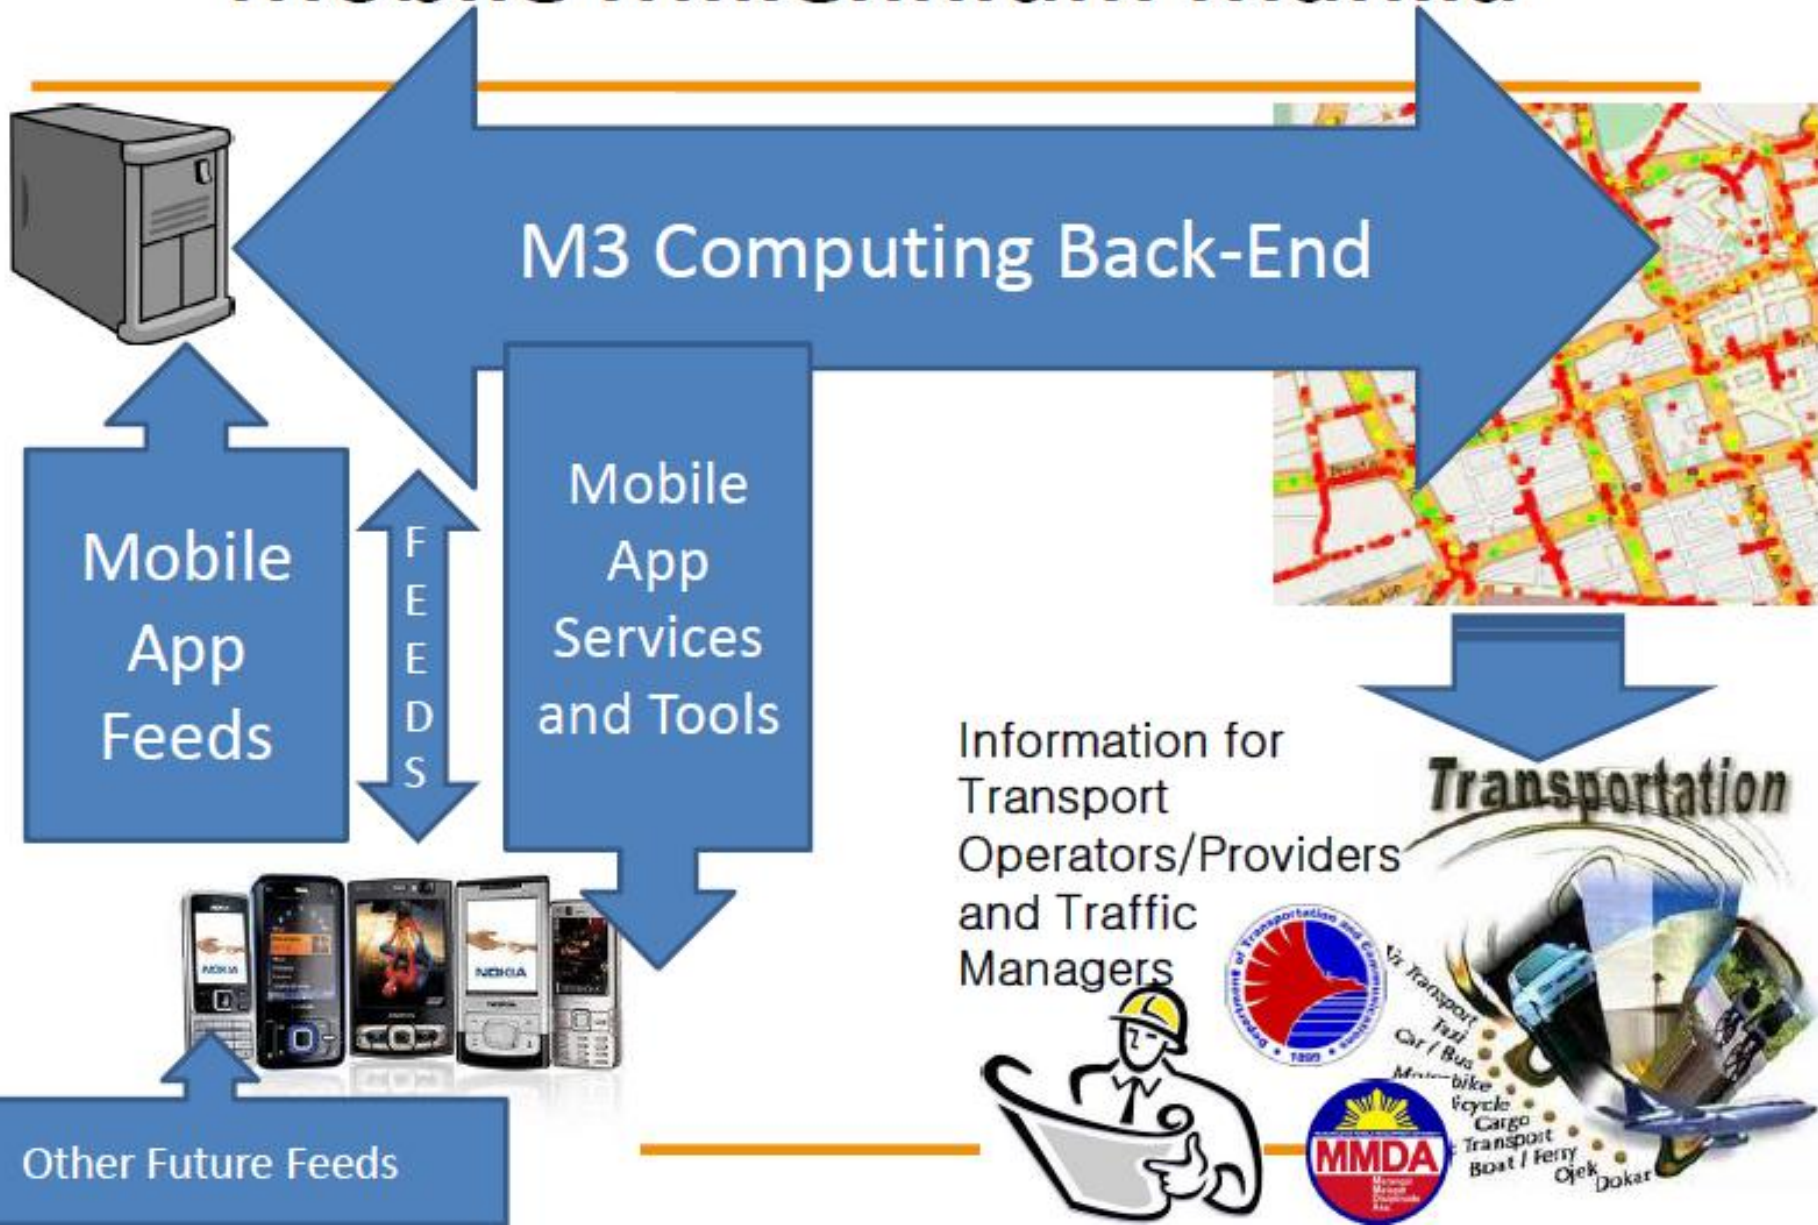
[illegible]

M3 Computing Back-End

Mobile App Feeds

FEEDS

Mobile App Services and Tools

Information for Transport Operators/Providers and Traffic Managers

Transportation

Air Transport
Taxi
Car / Bus
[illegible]bike
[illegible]cycle
Cargo Transport
Boat / Ferry
Ojek
Dokar

NOKIA

NOKIA

MMDA

Other Future Feeds